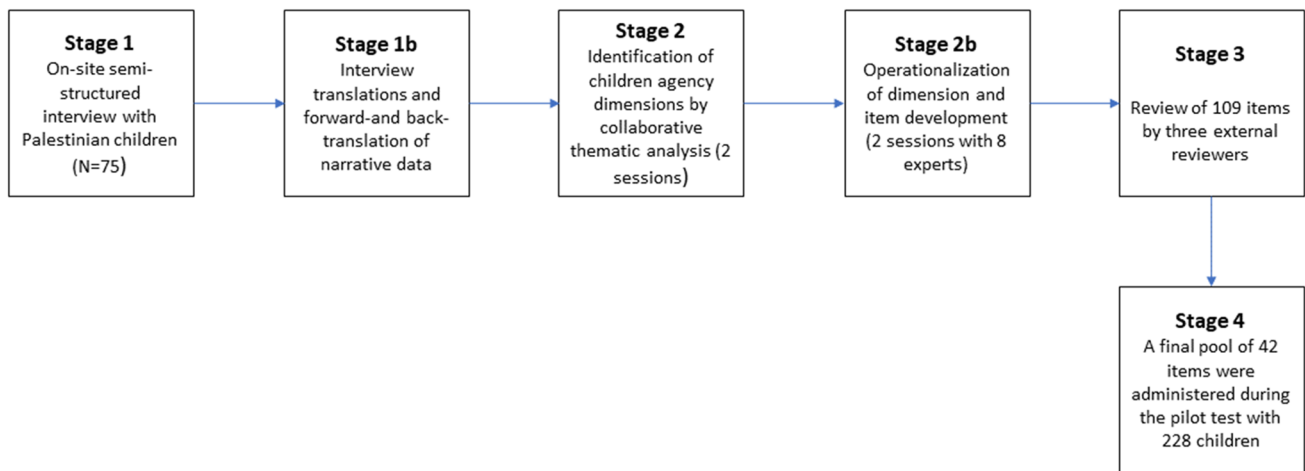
Stage 1
On-site semi-structured interview with Palestinian children (N=75)

Stage 1b
Interview translations and forward-and back-translation of narrative data

Stage 2
Identification of children agency dimensions by collaborative thematic analysis (2 sessions)

Stage 2b
Operationalization of dimension and item development (2 sessions with 8 experts)

Stage 3
Review of 109 items by three external reviewers

Stage 4
A final pool of 42 items were administered during the pilot test with 228 children